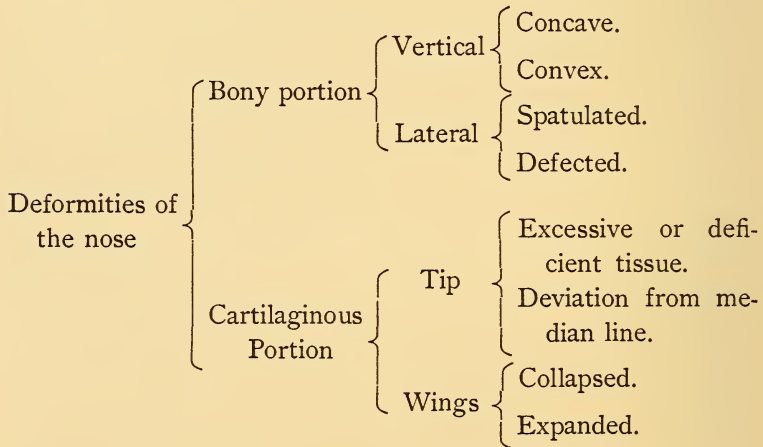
Deformities of the nose

Bony portion
Vertical
Concave.
Convex.
Lateral
Spatulated.
Defected.

Cartilaginous Portion
Tip
Excessive or deficient tissue.
Deviation from median line.
Wings
Collapsed.
Expanded.